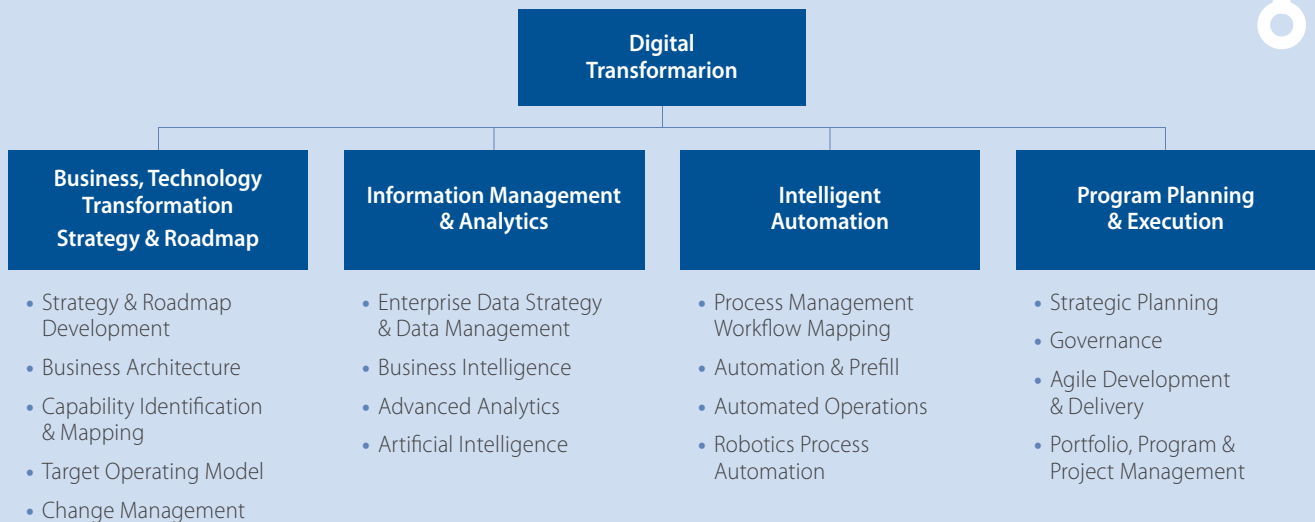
Digital Transformarion

Business, Technology Transformation Strategy & Roadmap

• Strategy & Roadmap Development
• Business Architecture
• Capability Identification & Mapping
• Target Operating Model
• Change Management

Information Management & Analytics

• Enterprise Data Strategy & Data Management
• Business Intelligence
• Advanced Analytics
• Artificial Intelligence

Intelligent Automation

• Process Management Workflow Mapping
• Automation & Prefill
• Automated Operations
• Robotics Process Automation

Program Planning & Execution

• Strategic Planning
• Governance
• Agile Development & Delivery
• Portfolio, Program & Project Management